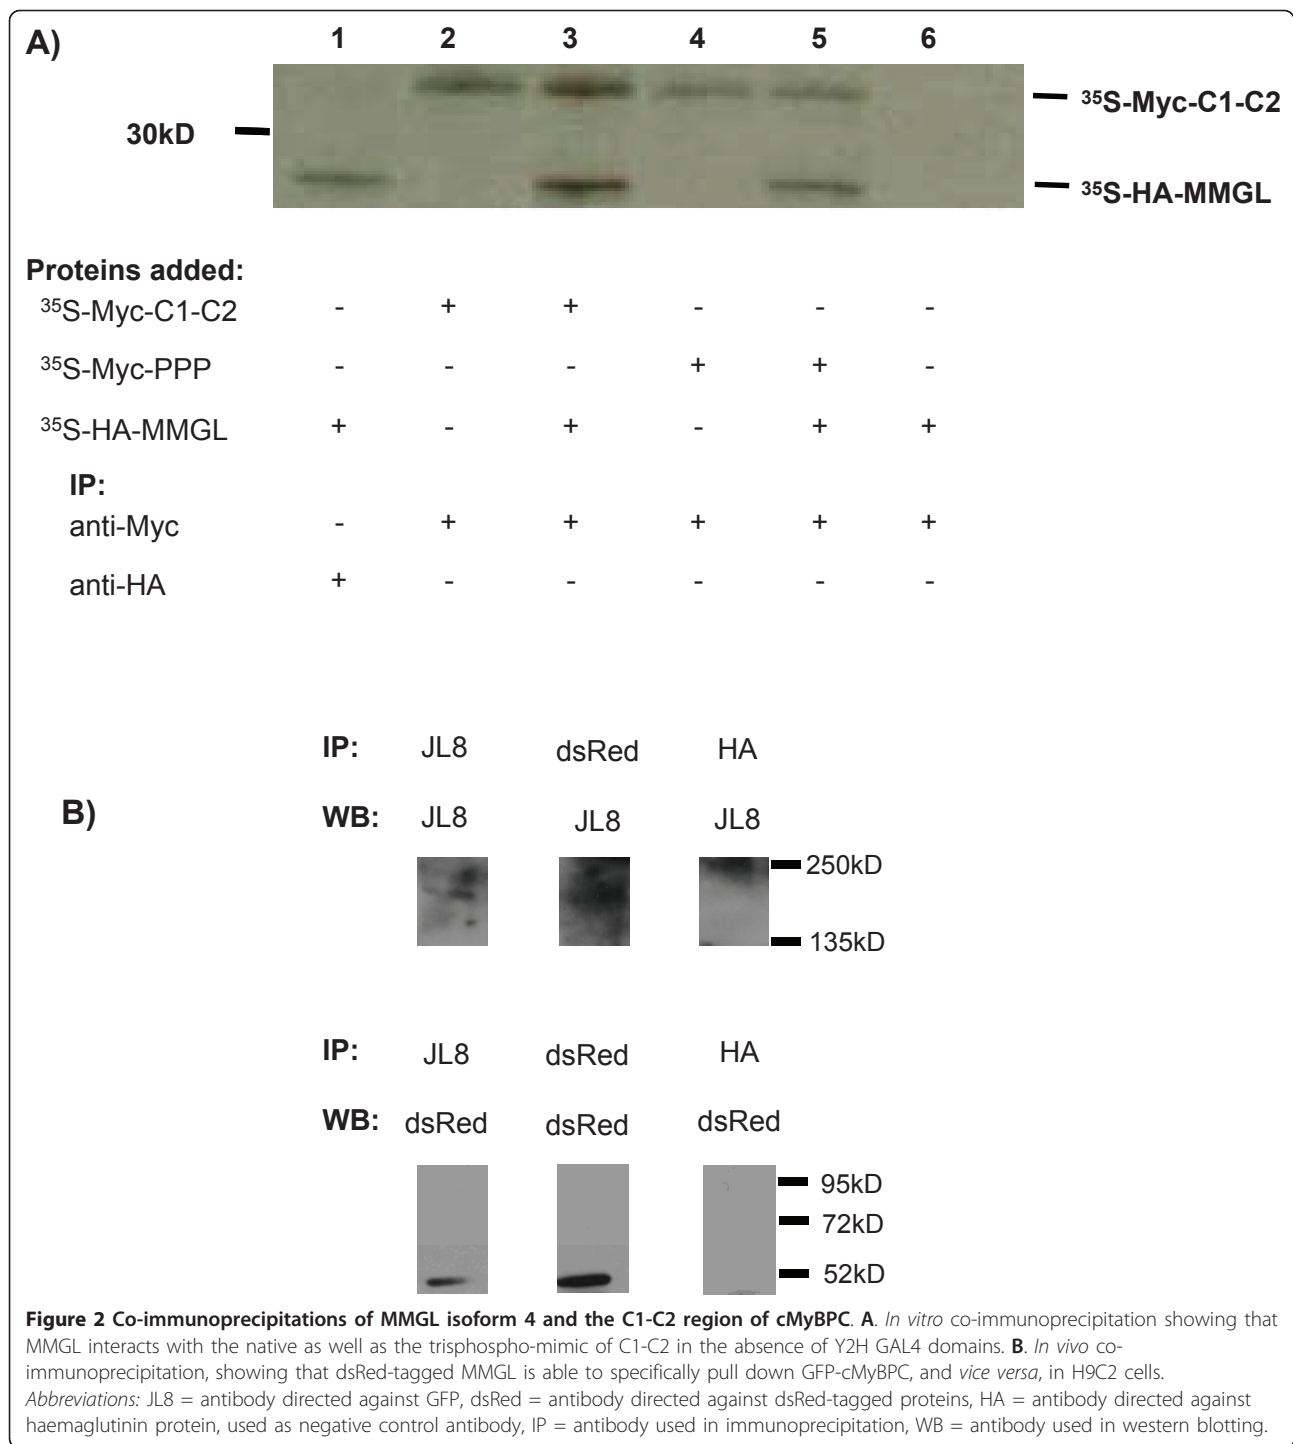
A)

| | 1 | 2 | 3 | 4 | 5 | 6 |
|---|---|---|---|---|---|---|

30kD

$^{35}$S-Myc-C1-C2

$^{35}$S-HA-MMGL

Proteins added:

| | 1 | 2 | 3 | 4 | 5 | 6 |
|---|---|---|---|---|---|---|
| $^{35}$S-Myc-C1-C2 | - | + | + | - | - | - |
| $^{35}$S-Myc-PPP | - | - | - | + | + | - |
| $^{35}$S-HA-MMGL | + | - | + | - | + | + |
| IP: | | | | | | |
| anti-Myc | - | + | + | + | + | + |
| anti-HA | + | - | - | - | - | - |

B)

IP: JL8 dsRed HA

WB: JL8 JL8 JL8

250kD

135kD

IP: JL8 dsRed HA

WB: dsRed dsRed dsRed

95kD

72kD

52kD

**Figure 2 Co-immunoprecipitations of MMGL isoform 4 and the C1-C2 region of cMyBPC**. **A**. *In vitro* co-immunoprecipitation showing that MMGL interacts with the native as well as the trisphospho-mimic of C1-C2 in the absence of Y2H GAL4 domains. **B**. *In vivo* co-immunoprecipitation, showing that dsRed-tagged MMGL is able to specifically pull down GFP-cMyBPC, and *vice versa*, in H9C2 cells. *Abbreviations:* JL8 = antibody directed against GFP, dsRed = antibody directed against dsRed-tagged proteins, HA = antibody directed against haemaglutinin protein, used as negative control antibody, IP = antibody used in immunoprecipitation, WB = antibody used in western blotting.